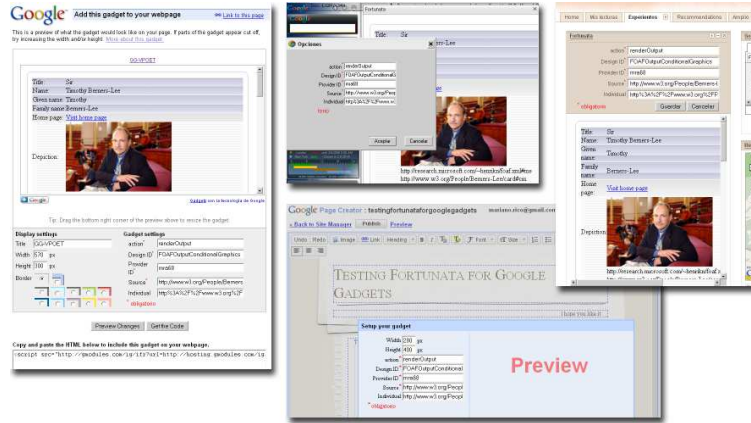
Google Add this gadget to your webpage

Link to this page

This is a preview of what the gadget would look like on your page. If parts of the gadget appear cut off, try increasing the width and/or height. More about this gadget

GGVPOET

| Title: | Sir |
|---|---|
| Name: | Timothy Berners-Lee |
| Given name: | Timothy |
| Family name: | Berners-Lee |
| Home page: | Visit home page |

Depiction:

Google

Gadgets con tecnología de Google

Tip: Drag the bottom right corner of the preview above to resize the gadget.

Display settings

Title GGVPOET

Width 570 px

Height 300 px

Border

Gadget settings

action* renderOutput

Design ID* FOAFOutputConditionalGraphics

Provider ID* mra68

Source* http://www.w3.org/People/Berners

Individual http%3A%2F%2Fwww.w3.org%2F

* obligatorio

Preview Changes Get the Code

Copy and paste the HTML below to include this gadget on your webpage.

<script src="http://gmodules.com/ig/ifr?url=http://hosting.gmodules.com/ig

Fortunata

Title: Sir

Opciones

action* renderOutput

Design ID* FOAFOutputConditionalG

Provider ID* mra68

Source* http://www.w3.org/Peop

Individual http%3A%2F%2Fwww.w3

Aceptar Cancelar

http://research.microsoft.com/~henrikn/foaf.rdf#me

http://www.w3.org/People/Berners-Lee/card#me

Google Page Creator : testingfortunataforgooglegadgets

« Back to Site Manager Publish Preview

Undo Redo Image Link Heading B I Font Size

TESTING FORTUNATA FOR GOOGLE GADGETS

Setup your gadget

Width 230 px

Height 400 px

action* renderOutput

Design ID* FOAFOutputConditional

Provider ID* mra68

Source* http://www.w3.org/Peopl

Individual http://www.w3.org/Peopl

* obligatorio

Preview

Home Mis actrices Experientos Recommendations

Fortunata

action* renderOutput

Design ID* FOAFOutputConditionalGraphics

Provider ID* mra68

Source* http://www.w3.org/People/Berners-

Individual http%3A%2F%2Fwww.w3.org%2FP

* obligatorio

Guardar Cancelar

| Title: | Sir |
|---|---|
| Name: | Timothy Berners-Lee |
| Given name: | Timothy |
| Family name: | Berners-Lee |
| Home page: | Visit home page |

Depiction:

http://research.microsoft.com/~henrikn/foaf.r